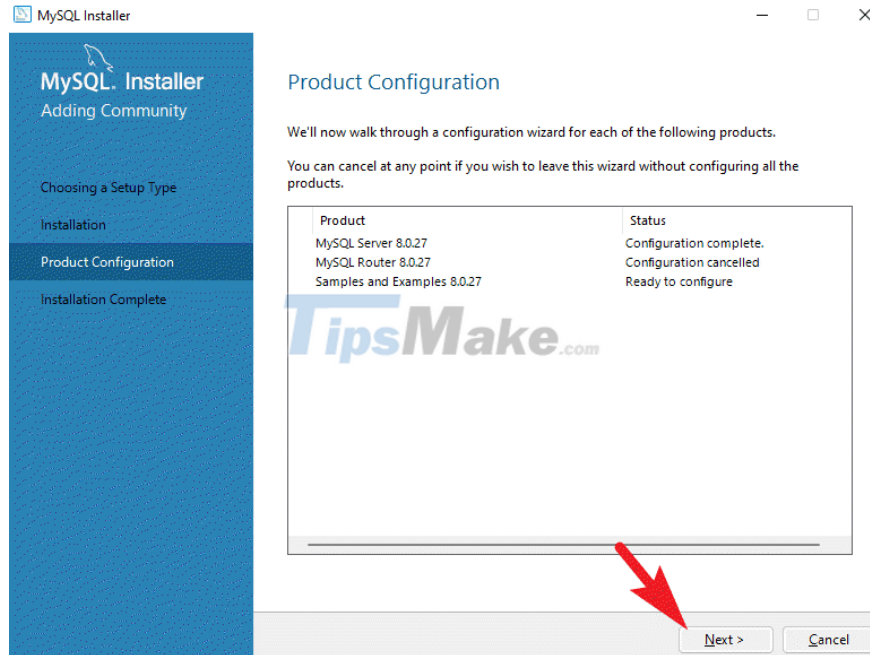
MySQL Installer

MySQL. Installer
Adding Community

Choosing a Setup Type
Installation
Product Configuration
Installation Complete

Product Configuration

We'll now walk through a configuration wizard for each of the following products.

You can cancel at any point if you wish to leave this wizard without configuring all the products.

| Product | Status |
|---|---|
| MySQL Server 8.0.27 | Configuration complete. |
| MySQL Router 8.0.27 | Configuration cancelled |
| Samples and Examples 8.0.27 | Ready to configure |

TipsMake.com

Next >
Cancel